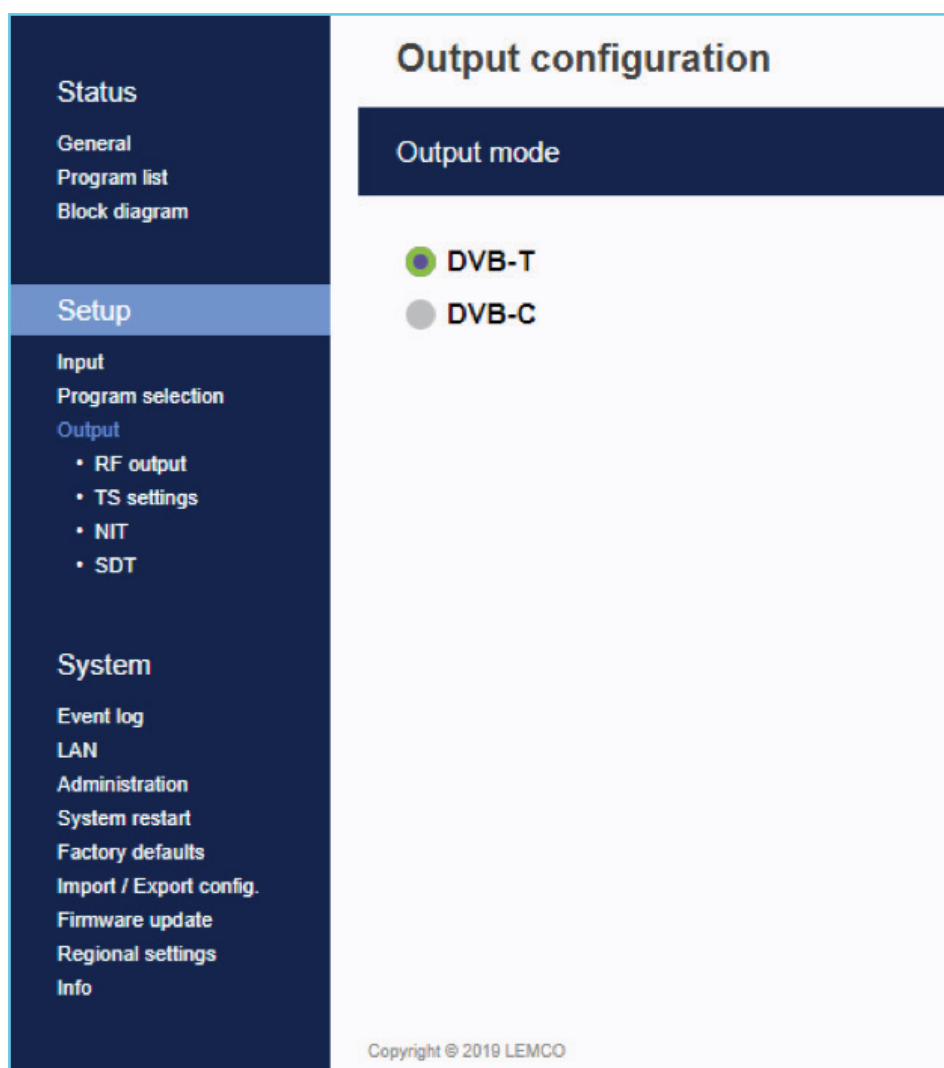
Status

General
Program list
Block diagram

Setup

Input
Program selection
Output
• RF output
• TS settings
• NIT
• SDT

System

Event log
LAN
Administration
System restart
Factory defaults
Import / Export config.
Firmware update
Regional settings
Info

Output configuration

Output mode

DVB-T
DVB-C

Copyright © 2019 LEMCO